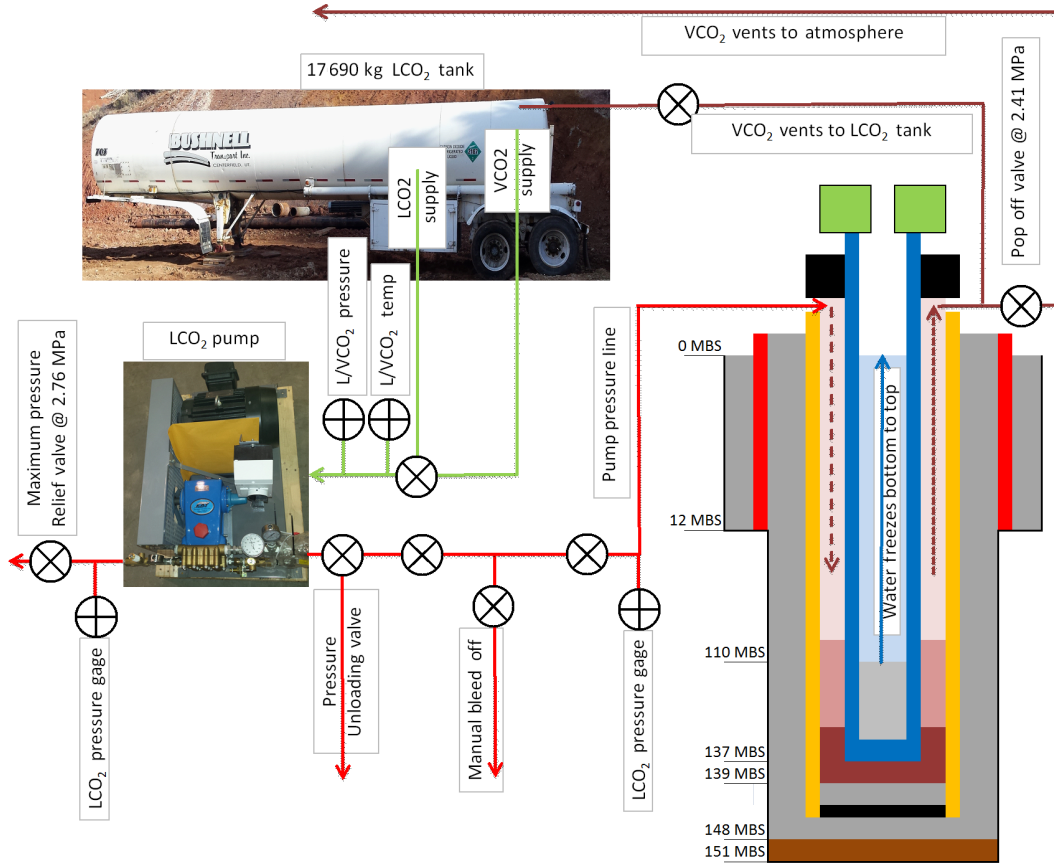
VCO$_2$ vents to atmosphere

17 690 kg LCO$_2$ tank

BUSHNELL Transport Inc.

VCO$_2$ vents to LCO$_2$ tank

Pop off valve @ 2.41 MPa

LCO2 supply

VCO2 supply

L/VCO$_2$ pressure

L/VCO$_2$ temp

LCO$_2$ pump

Maximum pressure Relief valve @ 2.76 MPa

Pump pressure line

0 MBS

12 MBS

Water freezes bottom to top

110 MBS

137 MBS

139 MBS

148 MBS

151 MBS

LCO$_2$ pressure gage

Pressure Unloading valve

Manual bleed off

LCO$_2$ pressure gage